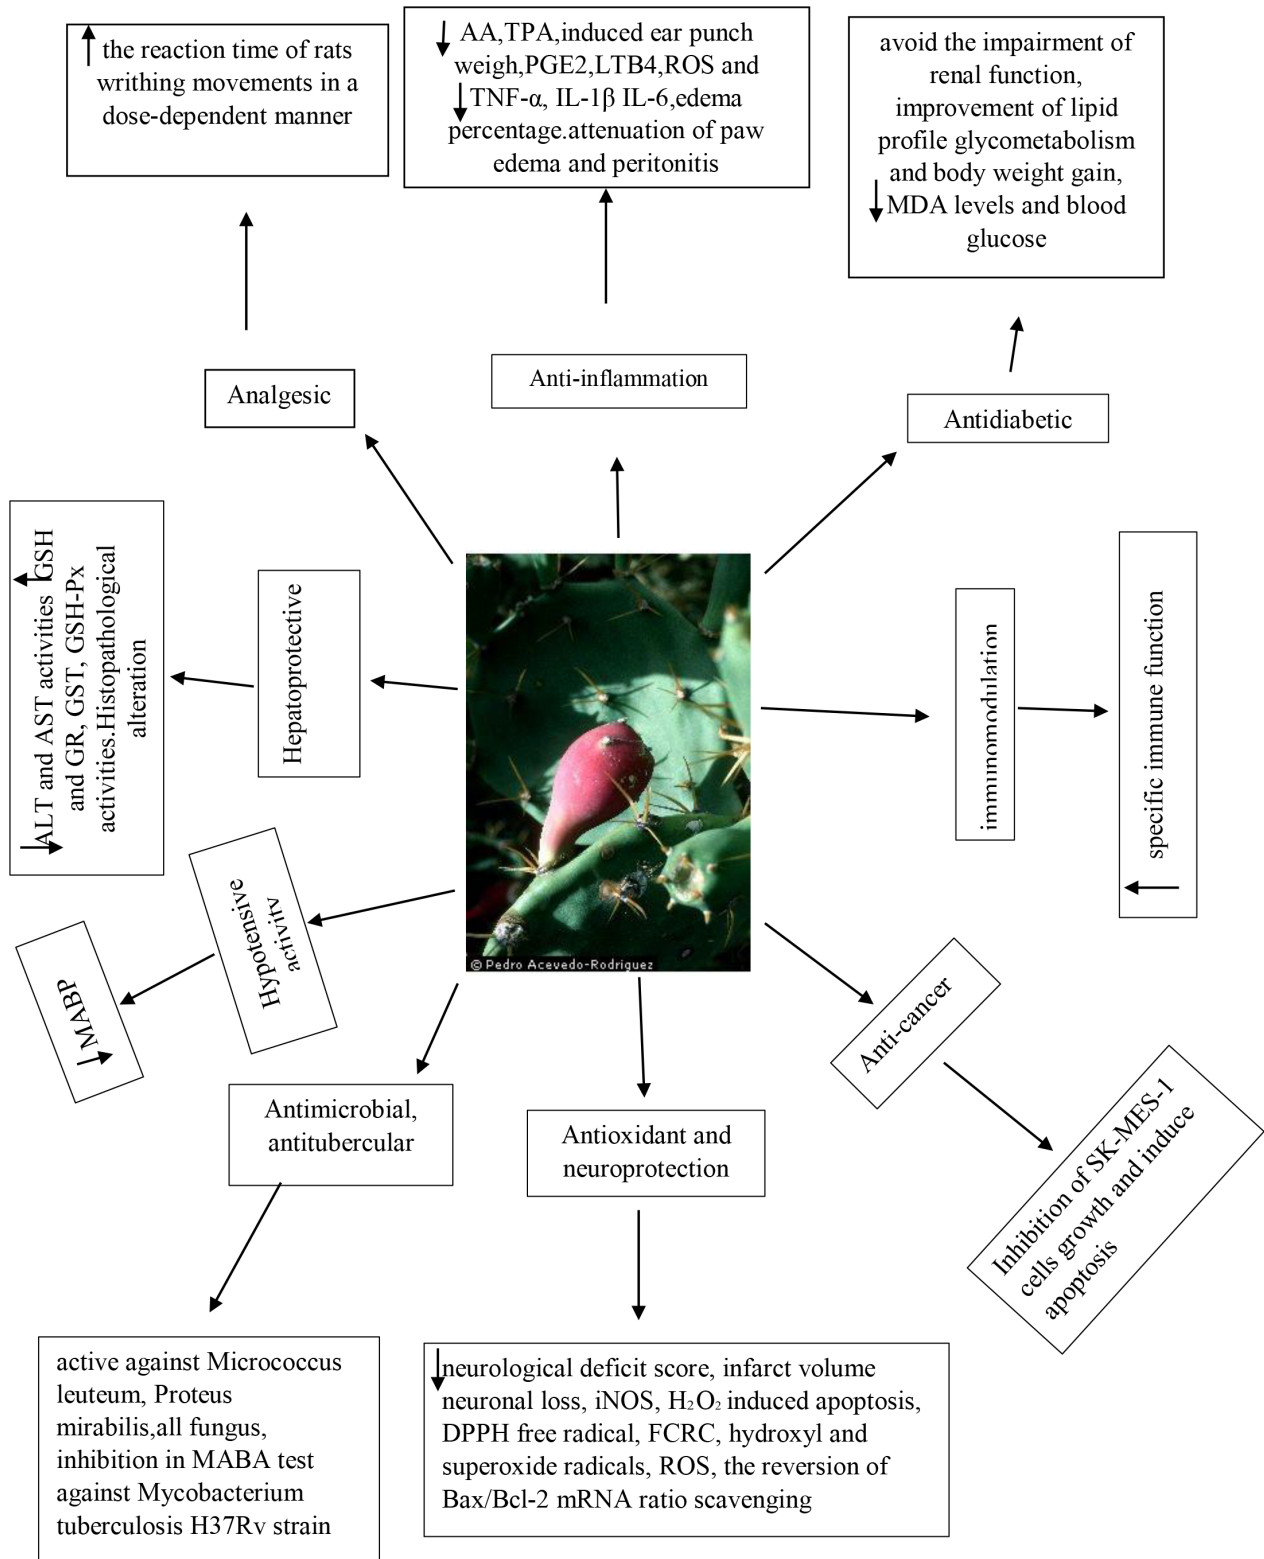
the reaction time of rats writhing movements in a dose-dependent manner

AA,TPA,induced ear punch weigh,PGE2,LTB4,ROS and TNF-α, IL-1β IL-6,edema percentage.attenuation of paw edema and peritonitis

avoid the impairment of renal function, improvement of lipid profile glycometabolism and body weight gain, MDA levels and blood glucose

Analgesic

Anti-inflammation

Antidiabetic

ALT and AST activities GSH and GR, GST, GSH-Px activities.Histopathological alteration

Hepatoprotective

immunomodulation

specific immune function

Hypotensive activity

MABP

© Pedro Acevedo-Rodriguez

Anti-cancer

Antimicrobial, antitubercular

Antioxidant and neuroprotection

Inhibition of SK-MES-1 cells growth and induce apoptosis

active against Micrococcus leuteum, Proteus mirabilis,all fungus, inhibition in MABA test against Mycobacterium tuberculosis H37Rv strain

neurological deficit score, infarct volume neuronal loss, iNOS, $H_2O_2$ induced apoptosis, DPPH free radical, FCRC, hydroxyl and superoxide radicals, ROS, the reversion of Bax/Bcl-2 mRNA ratio scavenging